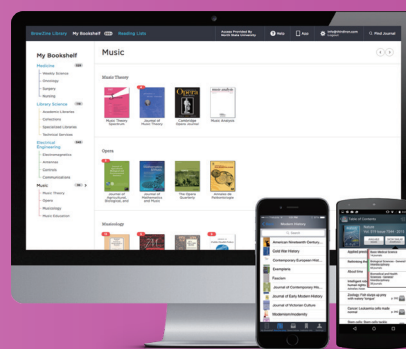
BrowZine Library My Bookshelf Reading Lists

Access Provided By: North State University

Help App info@thirdiron.com Logout Third Journal

My Bookshelf

Medicine
Weekly Science
Oncology
Surgery
Nursing

Library Science
Academic Libraries
Collections
Specialized Libraries
Technical Services

Electrical Engineering
Electromagnetics
Antennas
Controls
Communications

Music
Music Theory
Opera
Musicology
Music Education

Music

Music Theory

Music Theory Spectrum
Journal of Music Theory
Cambridge Opera Journal
Music Analysis

Opera

Journal of Agricultural, Biological and
Journal of Mathematics and Music
The Opera Quarterly
Annales de Mathematiques

Musicology

Modern History
Search
American Nineteenth Century...
Cold War History
Contemporary European Hist...
Exemplaria
Feminism
Journal of Contemporary His...
Journal of Early Modern History
Journal of Victorian Culture
Modernism/modernity

Table of Contents
Nature
About this